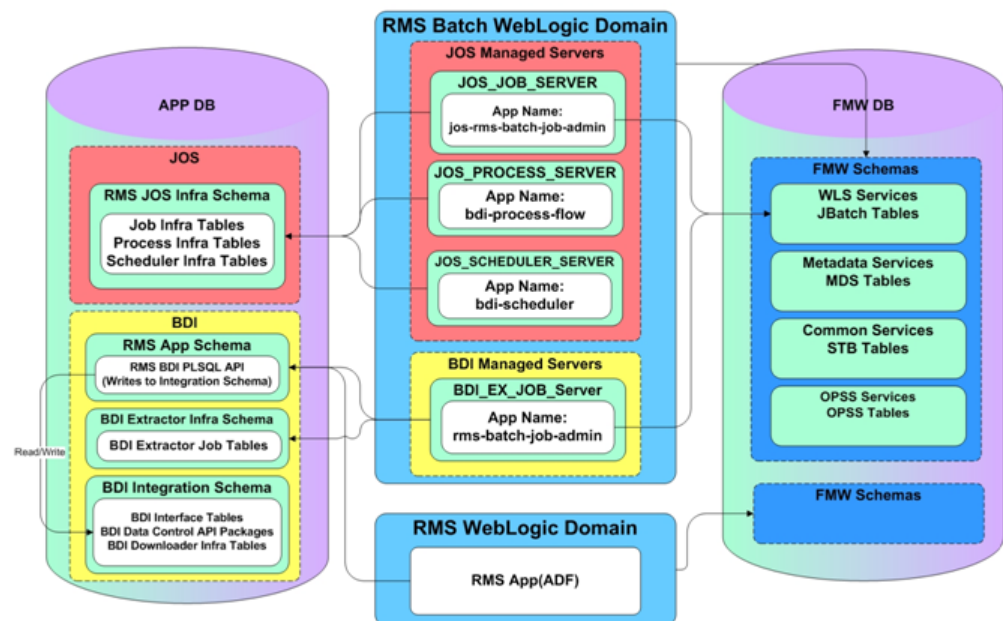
RMS Batch WebLogic Domain

JOS Managed Servers

JOS_JOB_SERVER

App Name:
jos-rms-batch-job-admin

JOS_PROCESS_SERVER

App Name:
bdi-process-flow

JOS_SCHEDULER_SERVER

App Name:
bdi-scheduler

BDI Managed Servers

BDI_EX_JOB_Server

App Name:
rms-batch-job-admin

APP DB

JOS

RMS JOS Infra Schema

Job Infra Tables
Process Infra Tables
Scheduler Infra Tables

BDI

RMS App Schema

RMS BDI PLSQL API
(Writes to Integration Schema)

BDI Extractor Infra Schema

BDI Extractor Job Tables

Read/Write

BDI Integration Schema

BDI Interface Tables
BDI Data Control API Packages
BDI Downloader Infra Tables

FMW DB

FMW Schemas

WLS Services
JBatch Tables

Metadata Services
MDS Tables

Common Services
STB Tables

OPSS Services
OPSS Tables

FMW Schemas

RMS WebLogic Domain

RMS App(ADF)